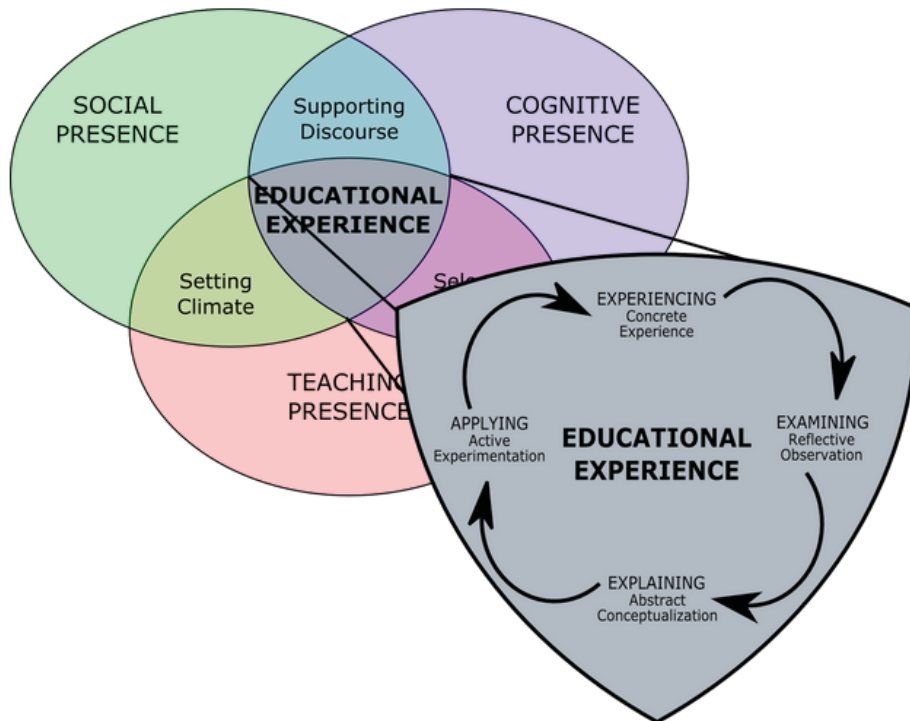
SOCIAL PRESENCE

Supporting Discourse

COGNITIVE PRESENCE

EDUCATIONAL EXPERIENCE

Setting Climate

Sele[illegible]

TEACHING PRESENCE

EXPERIENCING
Concrete Experience

APPLYING
Active Experimentation

EDUCATIONAL EXPERIENCE

EXAMINING
Reflective Observation

EXPLAINING
Abstract Conceptualization